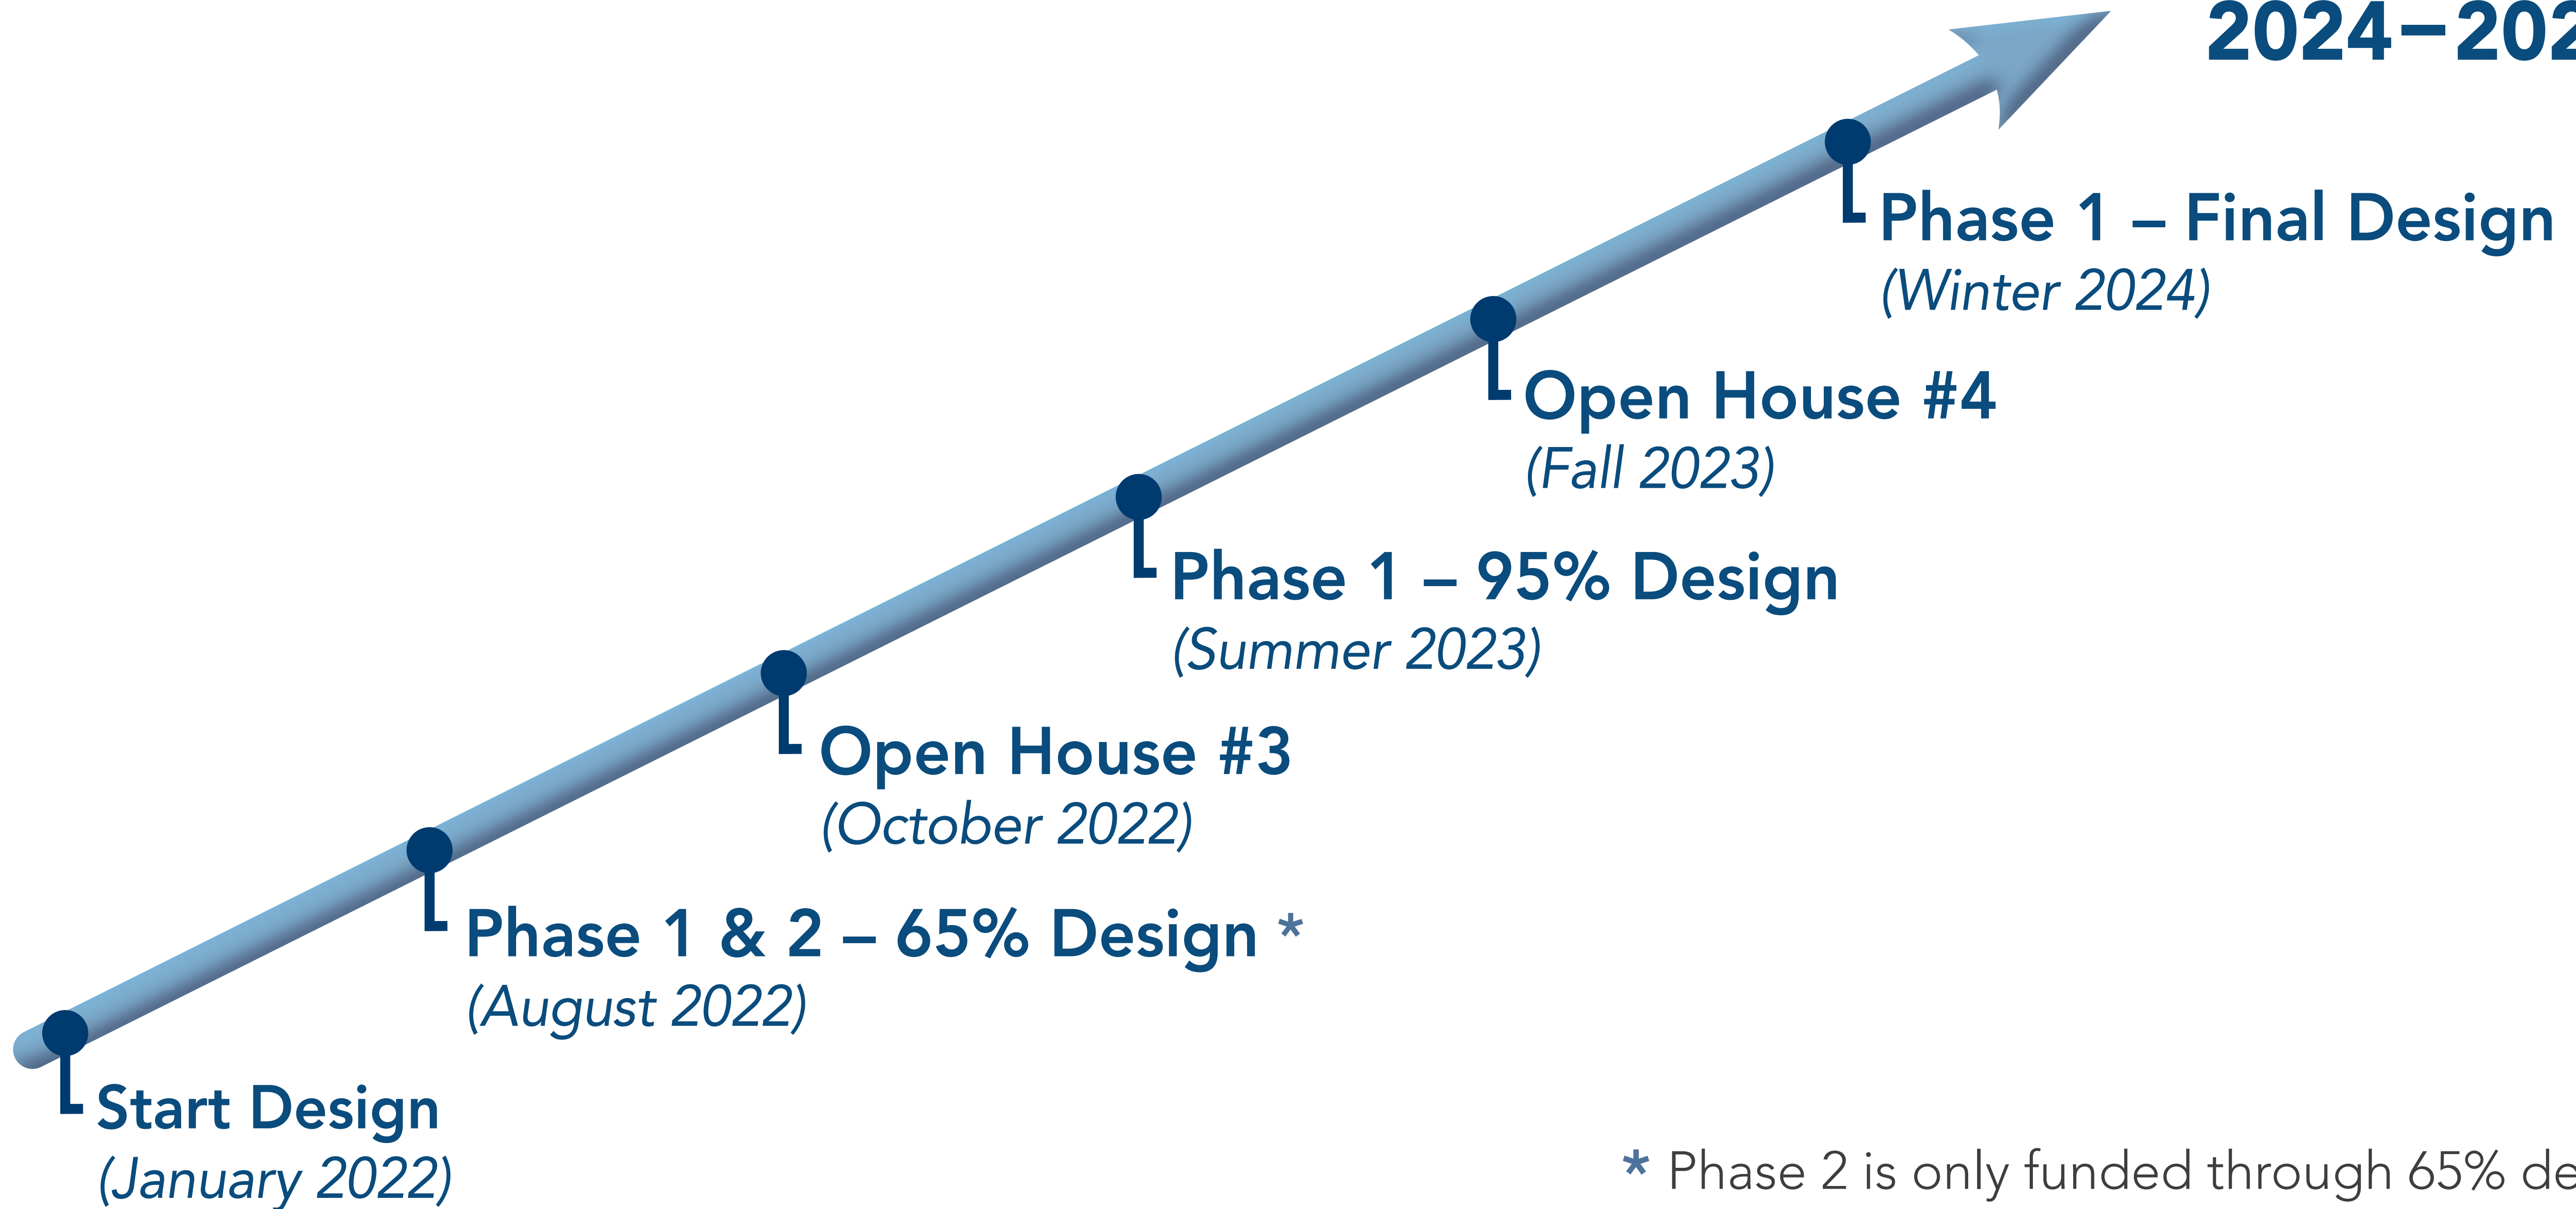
2024–202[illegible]

Phase 1 – Final Design
(Winter 2024)

Open House #4
(Fall 2023)

Phase 1 – 95% Design
(Summer 2023)

Open House #3
(October 2022)

Phase 1 & 2 – 65% Design *
(August 2022)

Start Design
(January 2022)

* Phase 2 is only funded through 65% de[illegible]